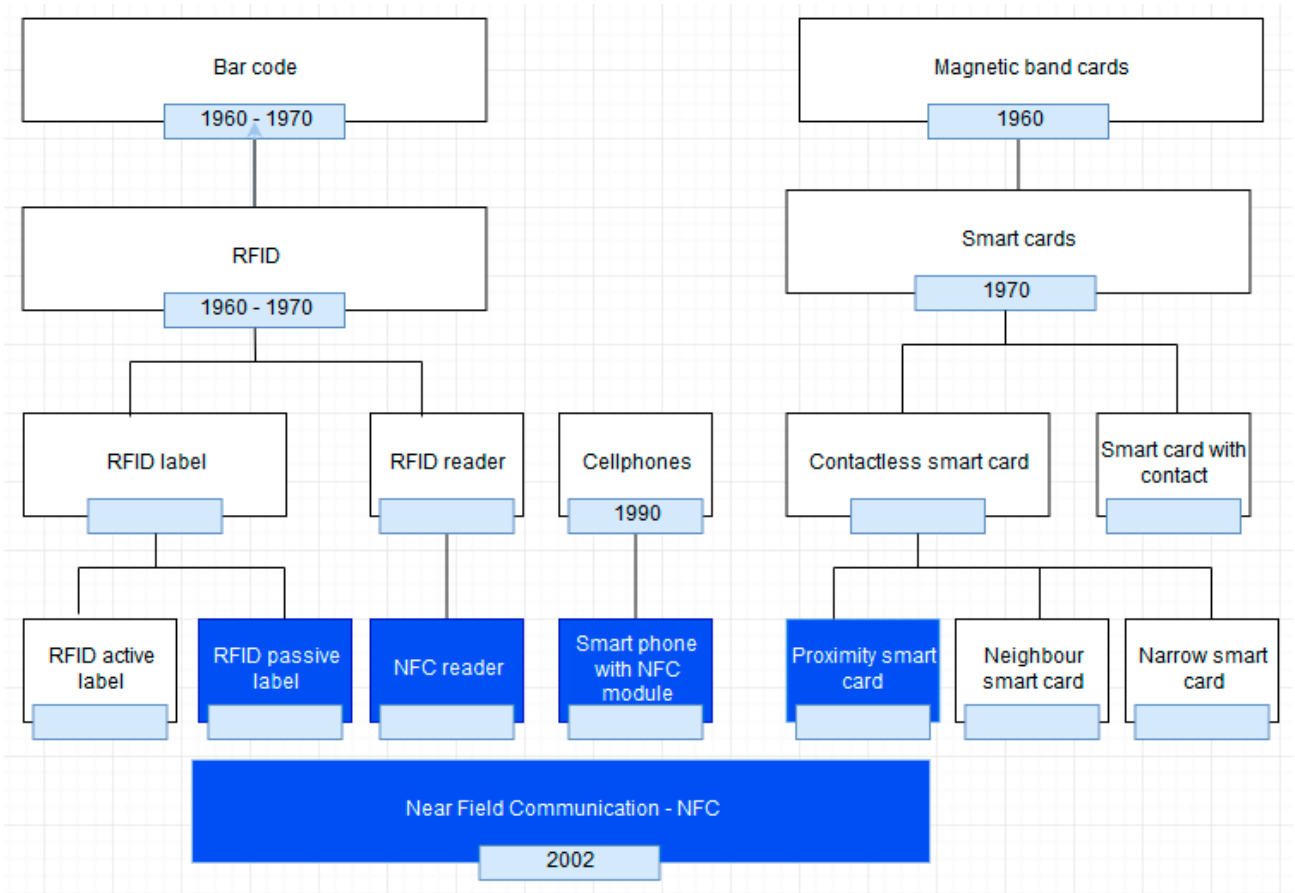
Bar code
1960 - 1970

Magnetic band cards
1960

RFID
1960 - 1970

Smart cards
1970

RFID label

RFID reader

Cellphones
1990

Contactless smart card

Smart card with contact

RFID active label

RFID passive label

NFC reader

Smart phone with NFC module

Proximity smart card

Neighbour smart card

Narrow smart card

Near Field Communication - NFC
2002